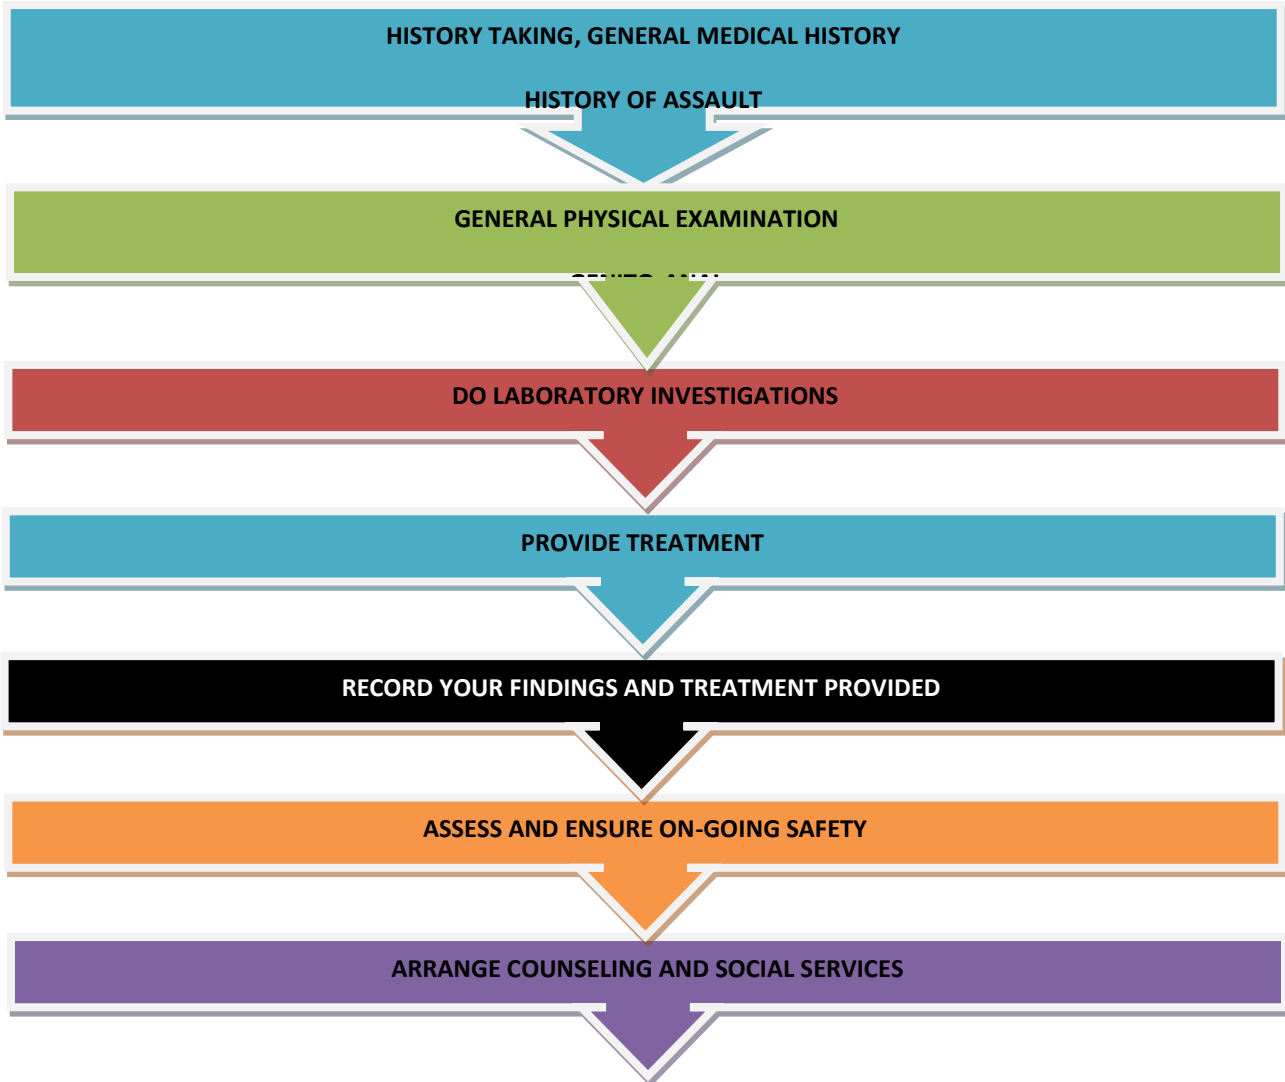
HISTORY TAKING, GENERAL MEDICAL HISTORY

HISTORY OF ASSAULT

GENERAL PHYSICAL EXAMINATION

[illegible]

DO LABORATORY INVESTIGATIONS

PROVIDE TREATMENT

RECORD YOUR FINDINGS AND TREATMENT PROVIDED

ASSESS AND ENSURE ON-GOING SAFETY

ARRANGE COUNSELING AND SOCIAL SERVICES